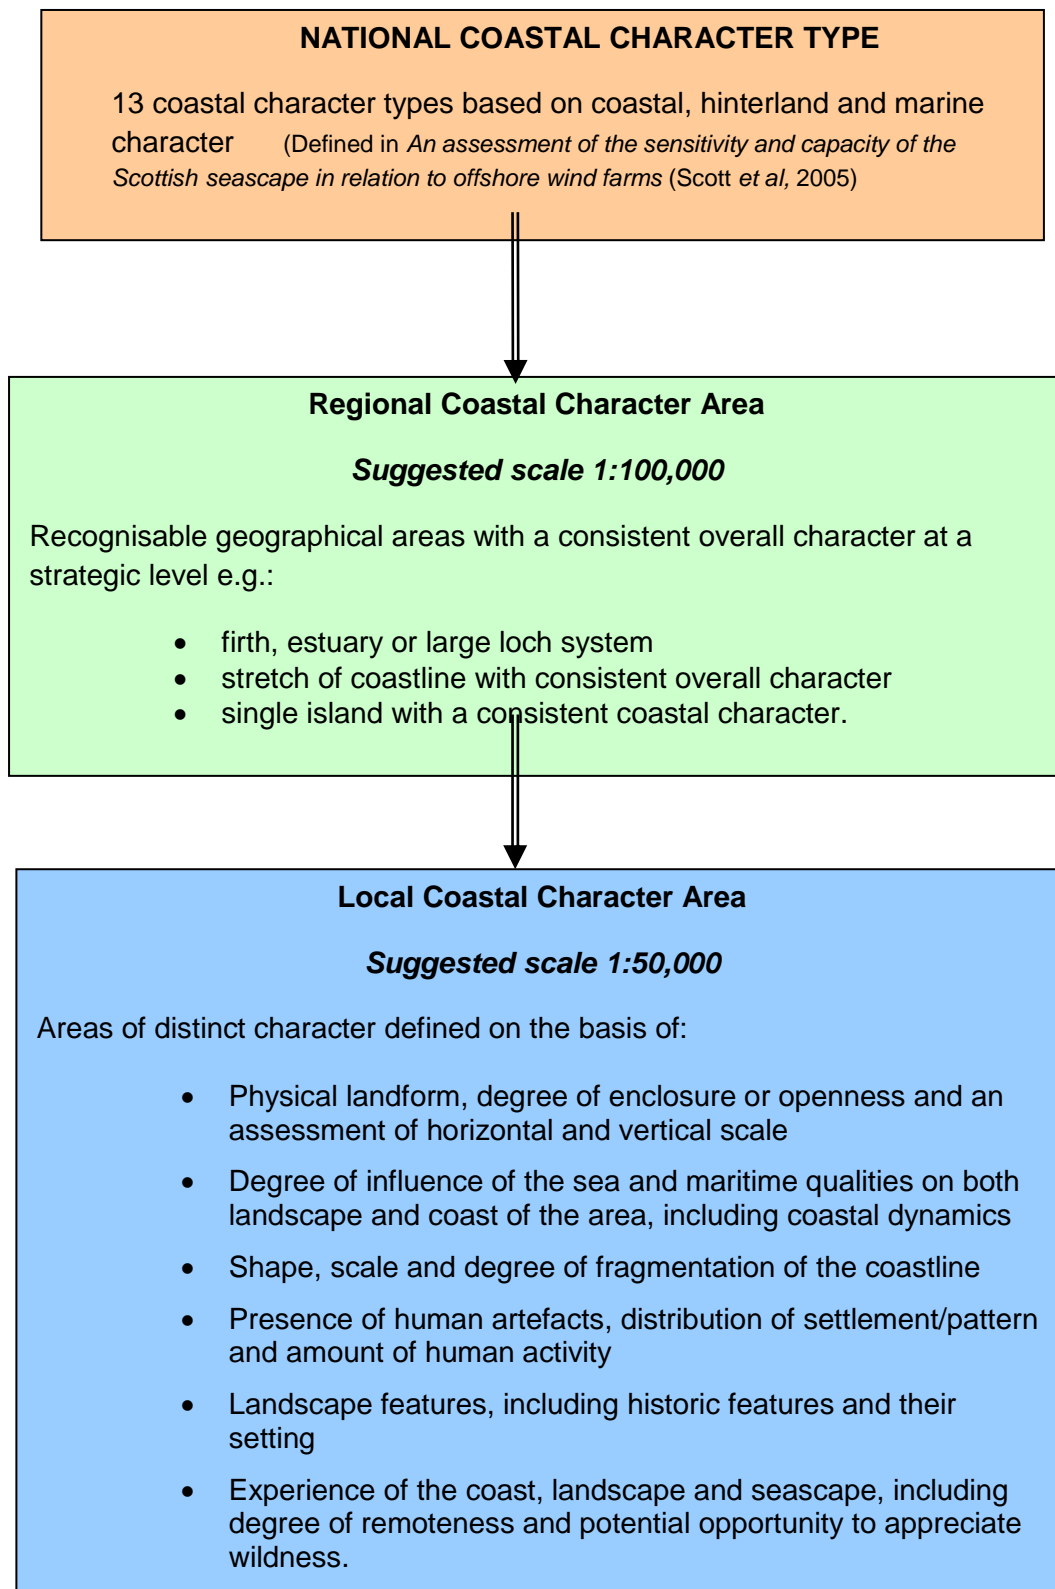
NATIONAL COASTAL CHARACTER TYPE

13 coastal character types based on coastal, hinterland and marine character (Defined in *An assessment of the sensitivity and capacity of the Scottish seascape in relation to offshore wind farms* (Scott *et al*, 2005)

Regional Coastal Character Area

*Suggested scale 1:100,000*

Recognisable geographical areas with a consistent overall character at a strategic level e.g.:

- firth, estuary or large loch system
- stretch of coastline with consistent overall character
- single island with a consistent coastal character.

Local Coastal Character Area

*Suggested scale 1:50,000*

Areas of distinct character defined on the basis of:

- Physical landform, degree of enclosure or openness and an assessment of horizontal and vertical scale
- Degree of influence of the sea and maritime qualities on both landscape and coast of the area, including coastal dynamics
- Shape, scale and degree of fragmentation of the coastline
- Presence of human artefacts, distribution of settlement/pattern and amount of human activity
- Landscape features, including historic features and their setting
- Experience of the coast, landscape and seascape, including degree of remoteness and potential opportunity to appreciate wildness.